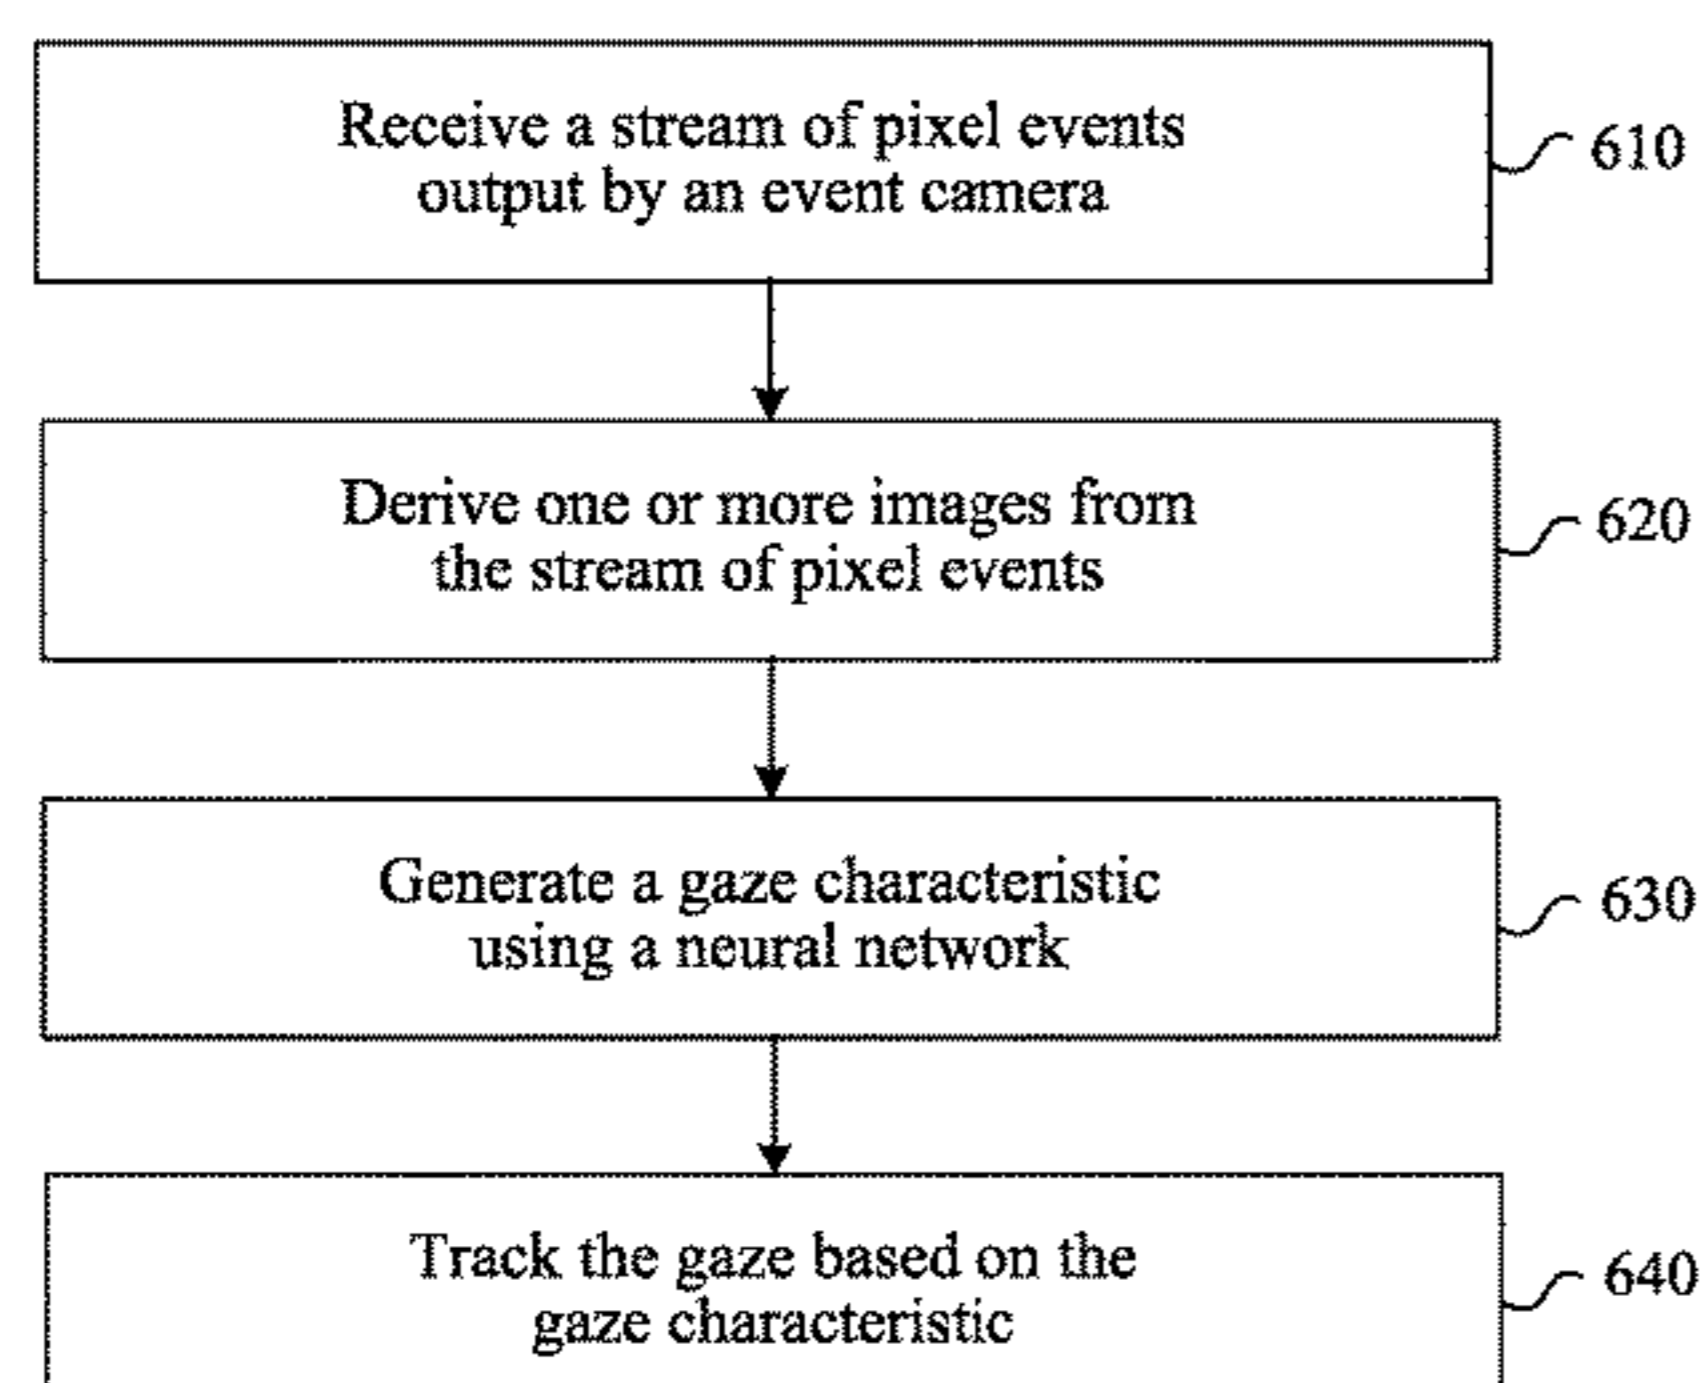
Receive a stream of pixel events output by an event camera

610

Derive one or more images from the stream of pixel events

620

Generate a gaze characteristic using a neural network

630

Track the gaze based on the gaze characteristic

640